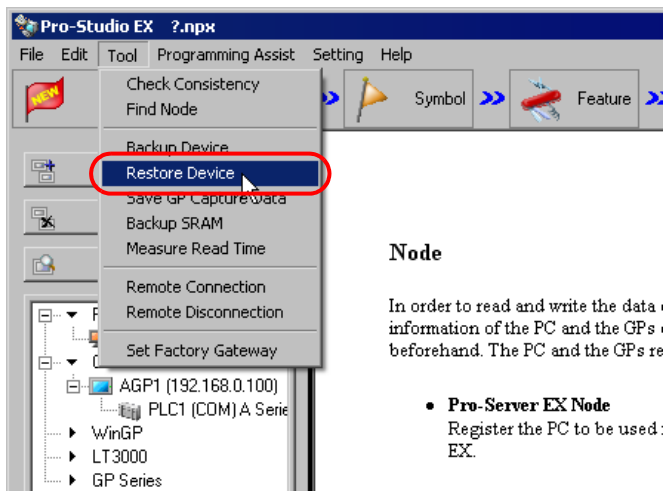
Pro-Studio EX ?.npx

File Edit Tool Programming Assist Setting Help

Check Consistency
Find Node
Backup Device
Restore Device
Save GP Capture Data
Backup SRAM
Measure Read Time
Remote Connection
Remote Disconnection
Set Factory Gateway

Symbol
Feature

AGP1 (192.168.0.100)
PLC1 (COM) A Serie
WinGP
LT3000
GP Series

Node

In order to read and write the data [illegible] information of the PC and the GPs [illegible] beforehand. The PC and the GPs re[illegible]

• Pro-Server EX Node
Register the PC to be used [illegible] EX.